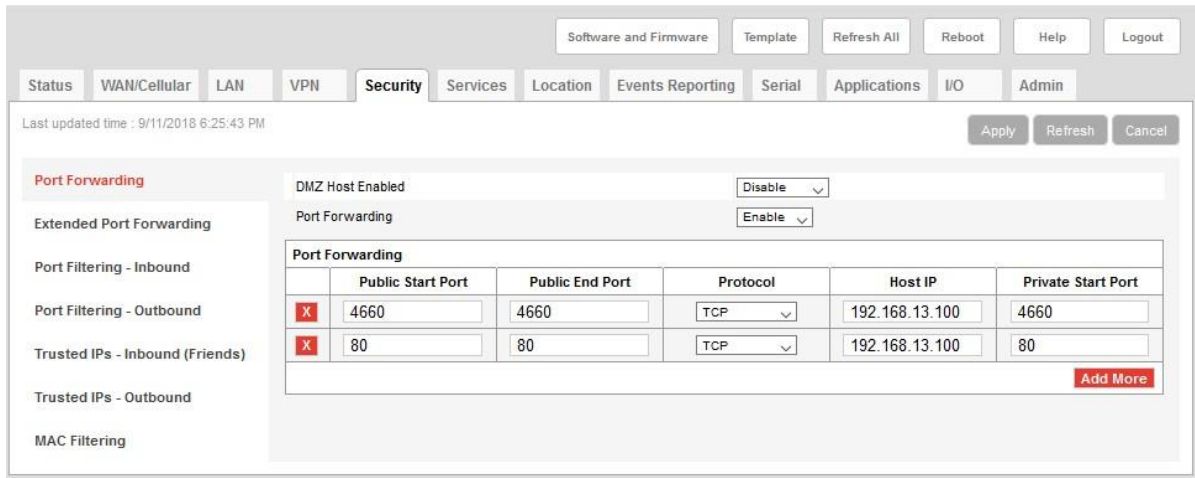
Software and Firmware | Template | Refresh All | Reboot | Help | Logout

Status | WAN/Cellular | LAN | VPN | Security | Services | Location | Events Reporting | Serial | Applications | I/O | Admin

Last updated time : 9/11/2018 6:25:43 PM

Apply | Refresh | Cancel

Port Forwarding
Extended Port Forwarding
Port Filtering - Inbound
Port Filtering - Outbound
Trusted IPs - Inbound (Friends)
Trusted IPs - Outbound
MAC Filtering

DMZ Host Enabled Disable
Port Forwarding Enable

Port Forwarding

| | Public Start Port | Public End Port | Protocol | Host IP | Private Start Port |
|---|---|---|---|---|---|
| X | 4660 | 4660 | TCP | 192.168.13.100 | 4660 |
| X | 80 | 80 | TCP | 192.168.13.100 | 80 |

Add More